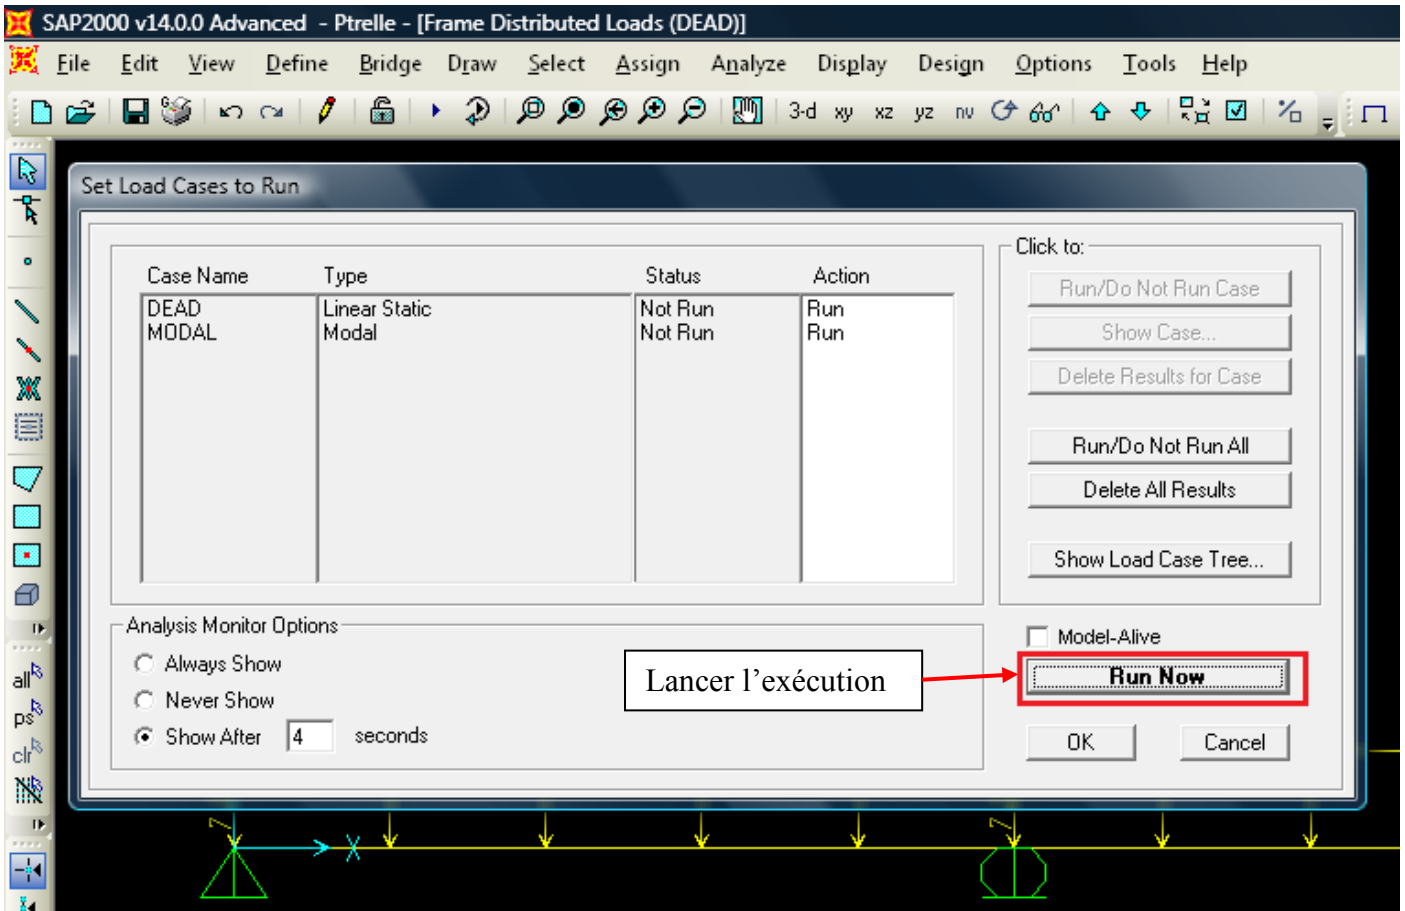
SAP2000 v14.0.0 Advanced - Ptrelle - [Frame Distributed Loads (DEAD)]

File Edit View Define Bridge Draw Select Assign Analyze Display Design Options Tools Help

3-d xy xz yz nv

all ps clr

Set Load Cases to Run

| Case Name | Type | Status | Action |
|---|---|---|---|
| DEAD | Linear Static | Not Run | Run |
| MODAL | Modal | Not Run | Run |

Click to:

Run/Do Not Run Case

Show Case...

Delete Results for Case

Run/Do Not Run All

Delete All Results

Show Load Case Tree...

Analysis Monitor Options

Always Show

Never Show

Show After 4 seconds

Lancer l’exécution

Model-Alive

Run Now

OK

Cancel